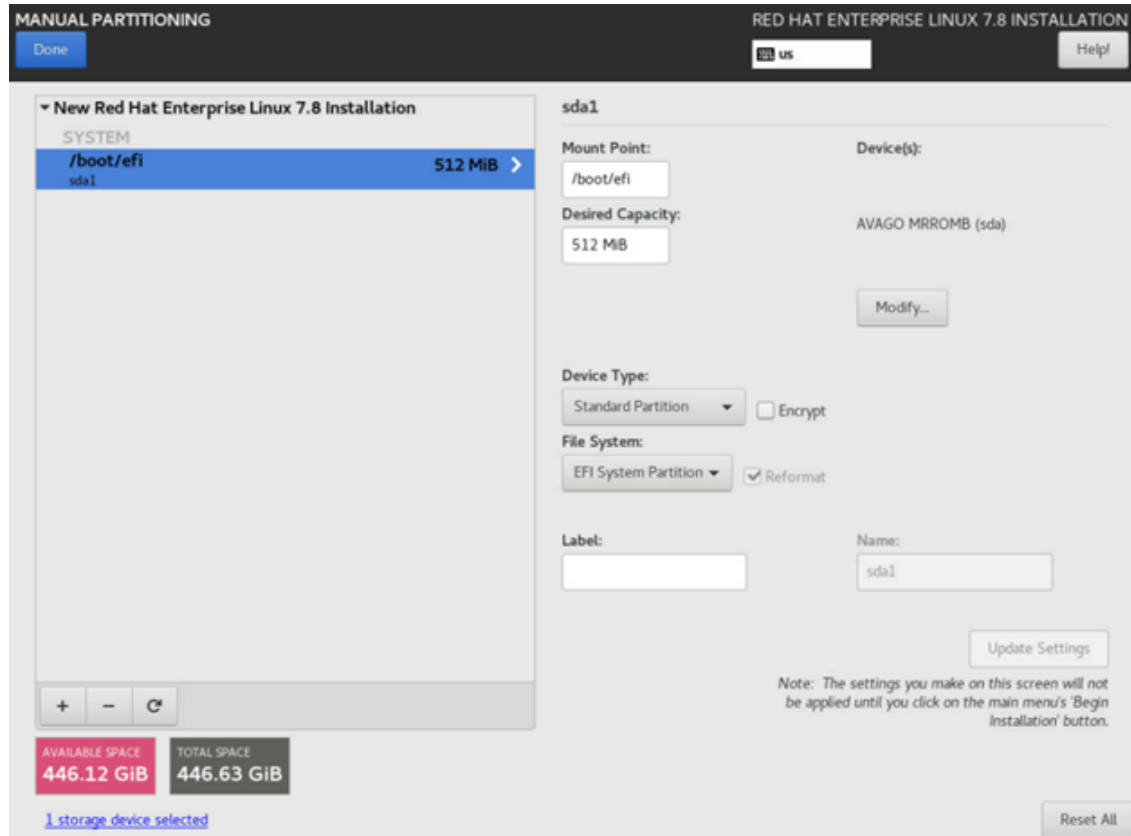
MANUAL PARTITIONING

Done

RED HAT ENTERPRISE LINUX 7.8 INSTALLATION

us

Help!

New Red Hat Enterprise Linux 7.8 Installation

SYSTEM

/boot/efi
sda1

512 MiB

+ − C

AVAILABLE SPACE
446.12 GiB

TOTAL SPACE
446.63 GiB

1 storage device selected

sda1

Mount Point:

/boot/efi

Desired Capacity:

512 MiB

Device(s):

AVAGO MRROMB (sda)

Modify...

Device Type:

Standard Partition

Encrypt

File System:

EFI System Partition

Reformat

Label:

Name:

sda1

Update Settings

Note: The settings you make on this screen will not be applied until you click on the main menu's 'Begin Installation' button.

Reset All